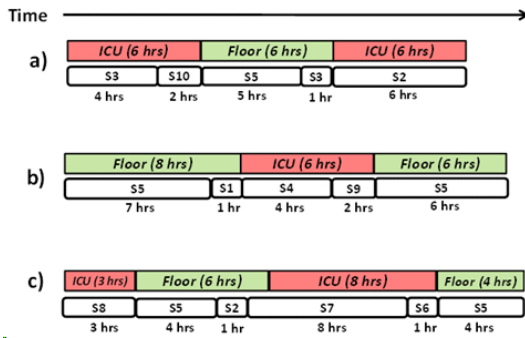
Time

a)

| ICU (6 hrs) | | Floor (6 hrs) | | ICU (6 hrs) |
|---|---|---|---|---|
| S3 | S10 | S5 | S3 | S2 |
| 4 hrs | 2 hrs | 5 hrs | 1 hr | 6 hrs |

b)

| Floor (8 hrs) | | ICU (6 hrs) | | Floor (6 hrs) |
|---|---|---|---|---|
| S5 | S1 | S4 | S9 | S5 |
| 7 hrs | 1 hr | 4 hrs | 2 hrs | 6 hrs |

c)

| ICU (3 hrs) | Floor (6 hrs) | | ICU (8 hrs) | | Floor (4 hrs) |
|---|---|---|---|---|---|
| S8 | S5 | S2 | S7 | S6 | S5 |
| 3 hrs | 4 hrs | 1 hr | 8 hrs | 1 hr | 4 hrs |